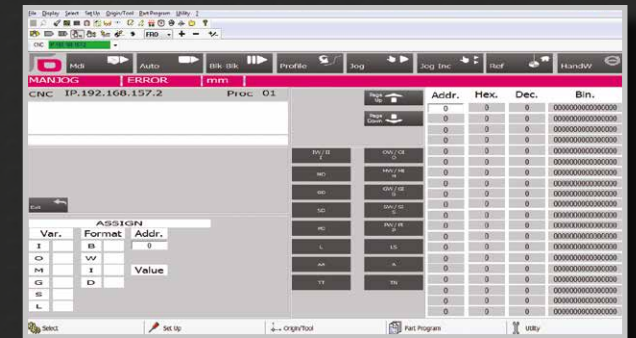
File Display Select Set Up Origin/Tool Part Program Utility ?

FRO

CNC

Mdi Auto Blk Blk Profile Jog Jog Inc Ref HandW

MANJOG ERROR mm

CNC IP.192.168.157.2 Proc 01

Page Up

Page Down

Exit

ASSIGN

| Var. | | Format | Addr. |
|---|---|---|---|
| I | | B | 0 |
| O | | W | |
| M | | I | Value |
| G | | D | |
| S | | | |
| L | | | |

| Addr. | Hex. | Dec. | Bin. |
|---|---|---|---|
| 0 | 0 | 0 | 0000000000000000 |
| 0 | 0 | 0 | 0000000000000000 |
| 0 | 0 | 0 | 0000000000000000 |
| 0 | 0 | 0 | 0000000000000000 |
| 0 | 0 | 0 | 0000000000000000 |
| 0 | 0 | 0 | 0000000000000000 |
| 0 | 0 | 0 | 0000000000000000 |
| 0 | 0 | 0 | 0000000000000000 |
| 0 | 0 | 0 | 0000000000000000 |
| 0 | 0 | 0 | 0000000000000000 |
| 0 | 0 | 0 | 0000000000000000 |
| 0 | 0 | 0 | 0000000000000000 |
| 0 | 0 | 0 | 0000000000000000 |
| 0 | 0 | 0 | 0000000000000000 |
| 0 | 0 | 0 | 0000000000000000 |
| 0 | 0 | 0 | 0000000000000000 |
| 0 | 0 | 0 | 0000000000000000 |
| 0 | 0 | 0 | 0000000000000000 |
| 0 | 0 | 0 | 0000000000000000 |
| 0 | 0 | 0 | 0000000000000000 |
| 0 | 0 | 0 | 0000000000000000 |
| 0 | 0 | 0 | 0000000000000000 |
| 0 | 0 | 0 | 0000000000000000 |

IW / II I

OW / OI O

MD

MW / MI M

OW / OI S

SD

SW / SI S

RD

RW / RI R

L

LS

AA

A

YY

TR

Select Set Up Origin/Tool Part Program Utility